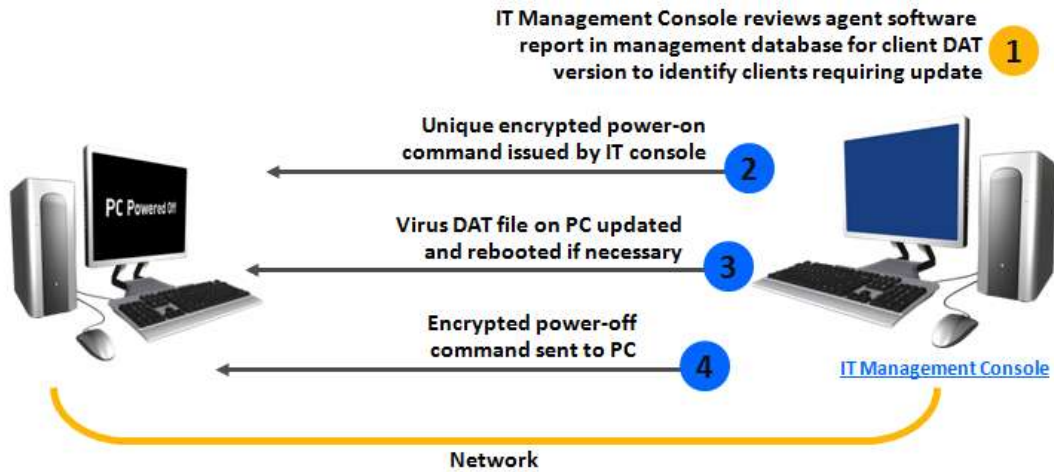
IT Management Console reviews agent software report in management database for client DAT version to identify clients requiring update

1

Unique encrypted power-on command issued by IT console

2

PC Powered Off

Virus DAT file on PC updated and rebooted if necessary

3

Encrypted power-off command sent to PC

4

IT Management Console

Network